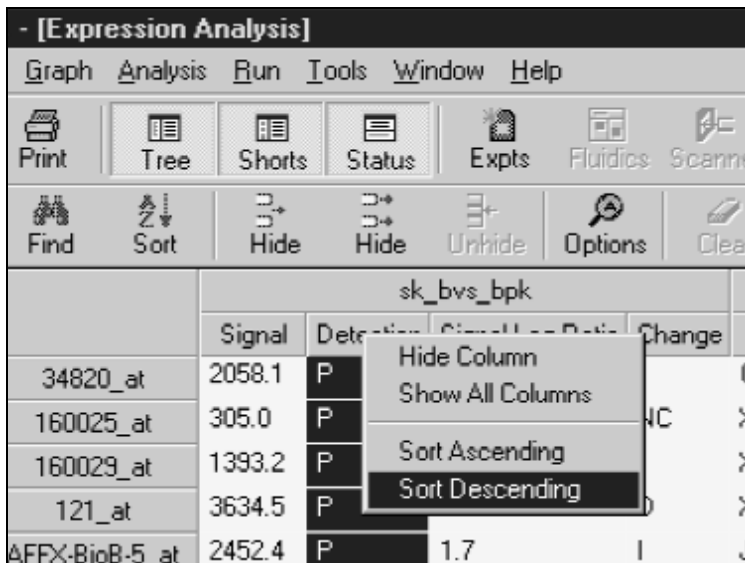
- [Expression Analysis]

Graph Analysis Run Tools Window Help

Print Tree Shorts Status Expts Fluidics Scann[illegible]

Find Sort Hide Hide Unhide Options Clea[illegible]

| | sk_bvs_bpk | | | |
|---|---|---|---|---|
| | Signal | Dete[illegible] | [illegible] | Change |
| 34820_at | 2058.1 | P | | |
| 160025_at | 305.0 | P | | NC |
| 160029_at | 1393.2 | P | | |
| 121_at | 3634.5 | P | | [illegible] |
| AFFX-BioB-5_at | 2452.4 | P | 1.7 | I |

Hide Column
Show All Columns
Sort Ascending
Sort Descending